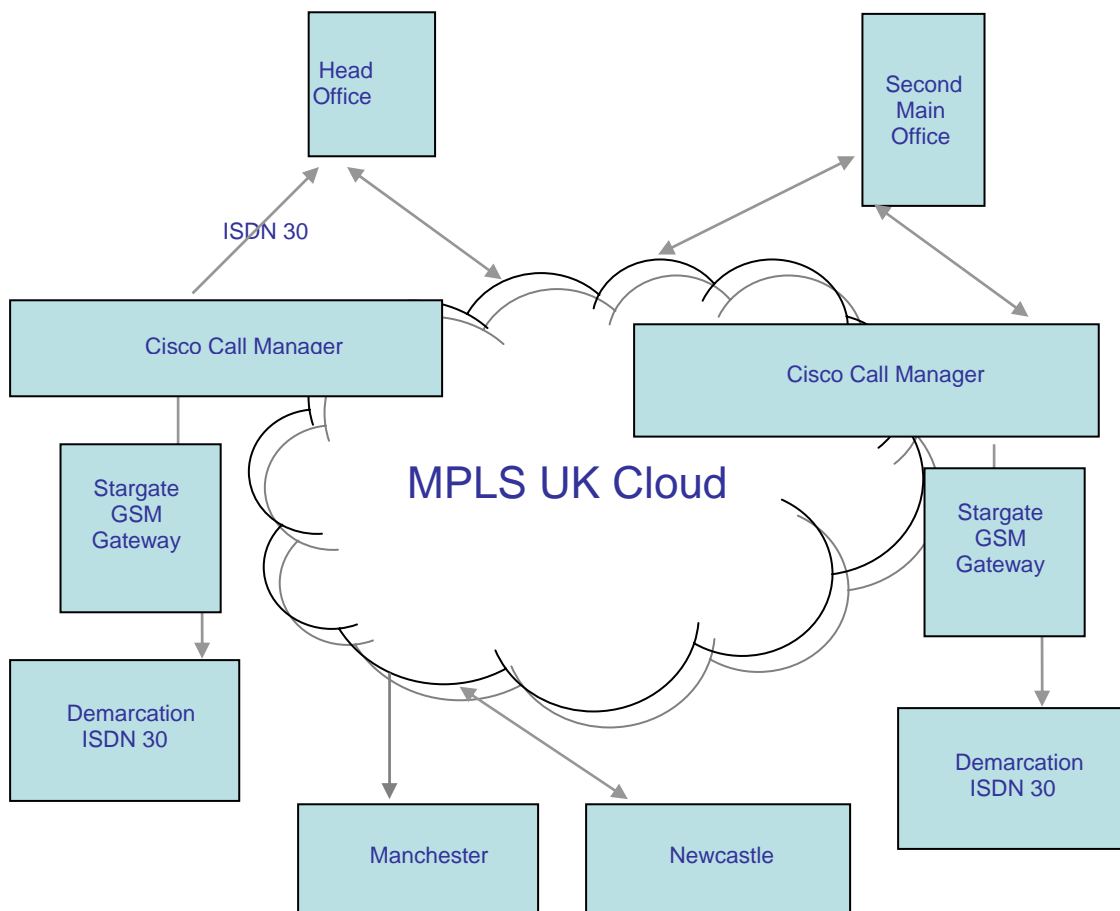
Head Office

Second Main Office

ISDN 30

Cisco Call Manager

Cisco Call Manager

MPLS UK Cloud

Stargate GSM Gateway

Stargate GSM Gateway

Demarcation ISDN 30

Demarcation ISDN 30

Manchester

Newcastle